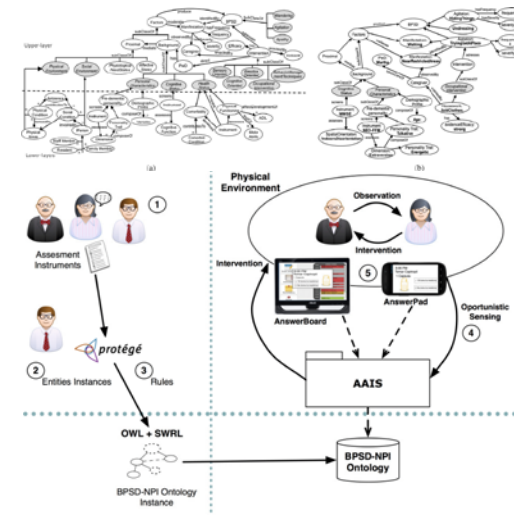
Upper layer

Lower layer

(a)

(b)

1

Assesment Instruments

protégé

2 Entities Instances

3 Rules

OWL + SWRL

BPSD-NPI Ontology Instance

Physical Environment

Observation

Intervention

Intervention

5

AnswerBoard

AnswerPad

Opportunistic Sensing

4

AAIS

BPSD-NPI Ontology